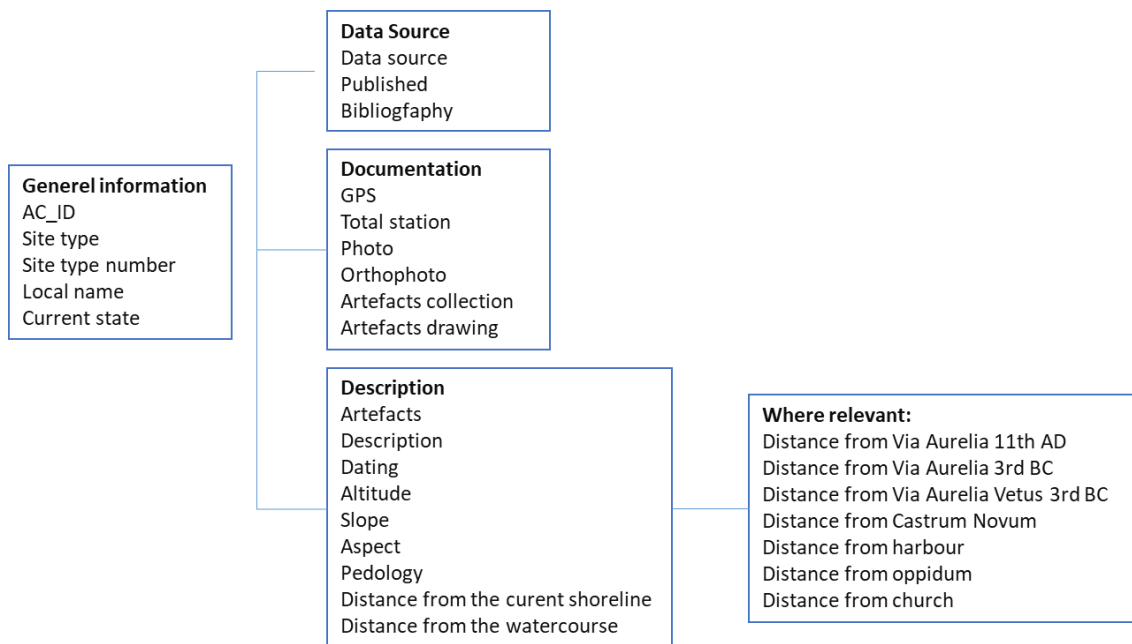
Generel information
AC_ID
Site type
Site type number
Local name
Current state

Data Source
Data source
Published
Bibliogfaphy

Documentation
GPS
Total station
Photo
Orthophoto
Artefacts collection
Artefacts drawing

Description
Artefacts
Description
Dating
Altitude
Slope
Aspect
Pedology
Distance from the curent shoreline
Distance from the watercourse

Where relevant:
Distance from Via Aurelia 11th AD
Distance from Via Aurelia 3rd BC
Distance from Via Aurelia Vetus 3rd BC
Distance from Castrum Novum
Distance from harbour
Distance from oppidum
Distance from church